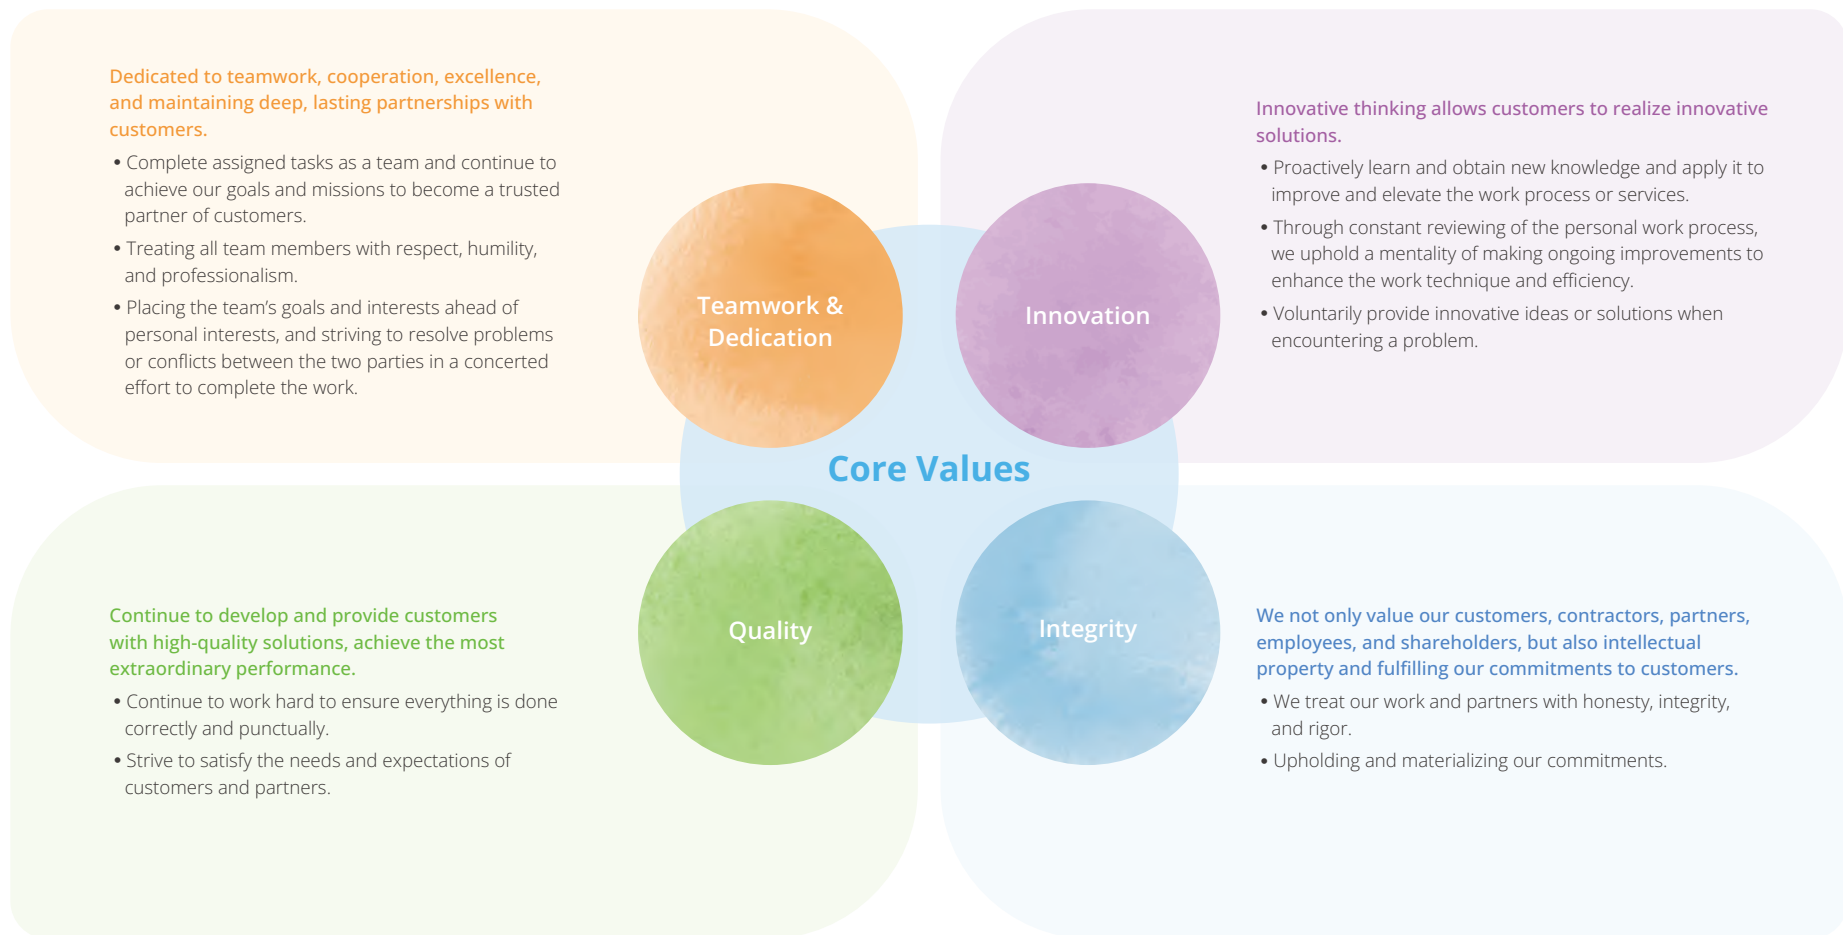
Dedicated to teamwork, cooperation, excellence, and maintaining deep, lasting partnerships with customers.

• Complete assigned tasks as a team and continue to achieve our goals and missions to become a trusted partner of customers.

• Treating all team members with respect, humility, and professionalism.

• Placing the team's goals and interests ahead of personal interests, and striving to resolve problems or conflicts between the two parties in a concerted effort to complete the work.

Teamwork & Dedication

Innovation

Innovative thinking allows customers to realize innovative solutions.

• Proactively learn and obtain new knowledge and apply it to improve and elevate the work process or services.

• Through constant reviewing of the personal work process, we uphold a mentality of making ongoing improvements to enhance the work technique and efficiency.

• Voluntarily provide innovative ideas or solutions when encountering a problem.

Core Values

Continue to develop and provide customers with high-quality solutions, achieve the most extraordinary performance.

• Continue to work hard to ensure everything is done correctly and punctually.

• Strive to satisfy the needs and expectations of customers and partners.

Quality

Integrity

We not only value our customers, contractors, partners, employees, and shareholders, but also intellectual property and fulfilling our commitments to customers.

• We treat our work and partners with honesty, integrity, and rigor.

• Upholding and materializing our commitments.